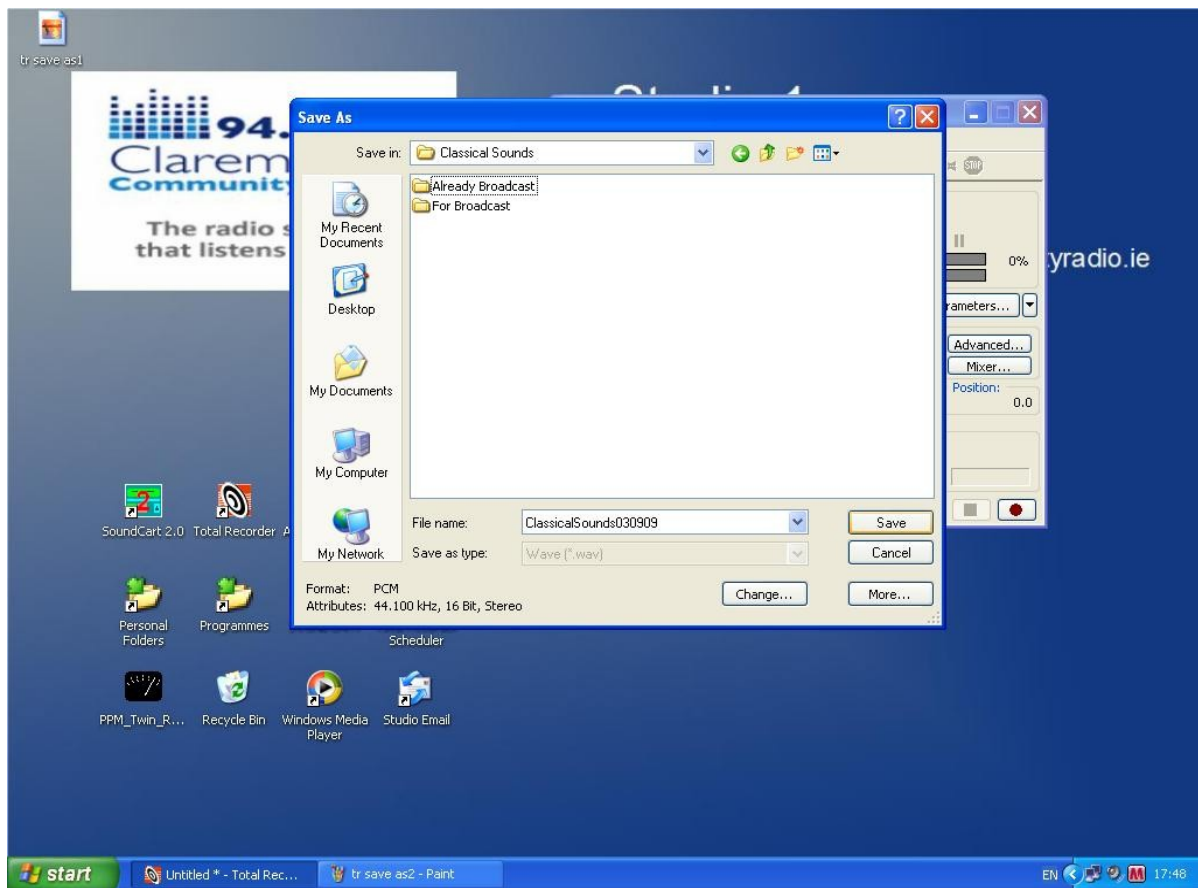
tr save as1

94.
Clarem
Community

The radio s
that listens

Studio 1

yradio.ie

Save As

Save in: Classical Sounds

Already Broadcast
For Broadcast

My Recent Documents

Desktop

My Documents

My Computer

My Network

File name: ClassicalSounds030909

Save as type: Wave (*.wav)

Save

Cancel

Format: PCM
Attributes: 44.100 kHz, 16 Bit, Stereo

Change...

More...

0%

rameters...

Advanced...

Mixer...

Position:

0.0

SoundCart 2.0

Total Recorder

A

Personal Folders

Programmes

Scheduler

PPM_Twin_R...

Recycle Bin

Windows Media Player

Studio Email

start

Untitled * - Total Rec...

tr save as2 - Paint

EN

17:48